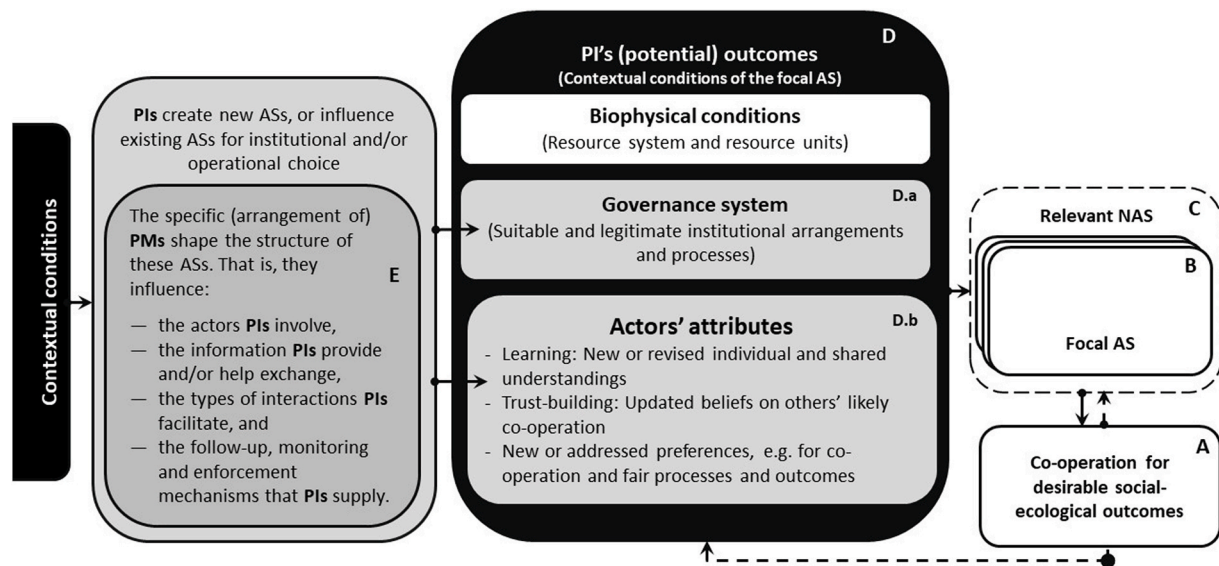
Contextual conditions

PIs create new ASs, or influence existing ASs for institutional and/or operational choice

The specific (arrangement of) PMs shape the structure of these ASs. That is, they influence:

E

— the actors PIs involve,
— the information PIs provide and/or help exchange,
— the types of interactions PIs facilitate, and
— the follow-up, monitoring and enforcement mechanisms that PIs supply.

D

PI's (potential) outcomes
(Contextual conditions of the focal AS)

Biophysical conditions
(Resource system and resource units)

D.a

Governance system
(Suitable and legitimate institutional arrangements and processes)

D.b

Actors' attributes
- Learning: New or revised individual and shared understandings
- Trust-building: Updated beliefs on others' likely co-operation
- New or addressed preferences, e.g. for co-operation and fair processes and outcomes

C

Relevant NAS

B

Focal AS

A

Co-operation for desirable social-ecological outcomes